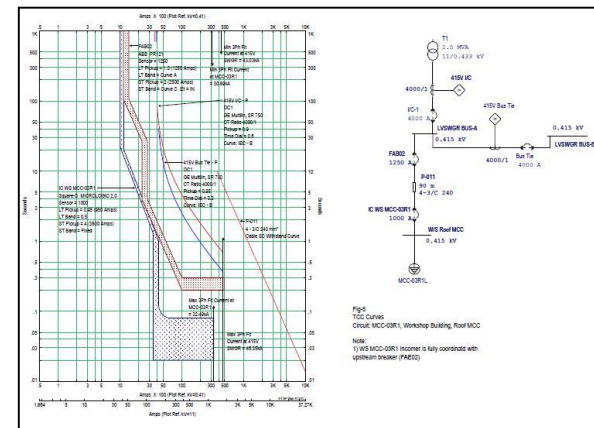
Amps X 100 (Plot Ref. kV=0.41)

.5 1 3 5 10 30 50 100 300 500 1K 3K 5K 10K

1K 500 300 100 50 30 10 5 3 1 .5 .3 .1 .05 .03 .01

FAB02
Rating = 1250
Sensor = 1250
LT Pickup = 0.1 (1250 Amps)
LT Band = Curve A
ST Pickup = 2 (2500 Amps)
ST Band = Curve C; I2t = IN

Min 3Ph Fit Current at 415V
Current = 43.03kA

Min 3Ph Fit Current at MCC-03R1
= 30.89kA

415V I/C - P
DC1
GE Multilin, SR 750
CT Ratio 4000/1
Pickup = 0.9
Time Dial = 0.8
Curve: IEC - B

415V Bus Tie - P
DC1
GE Multilin, SR 750
CT Ratio 4000/1
Pickup = 0.80
Time Dial = 0.3
Curve: IEC - B

IC WS MCC-03R1
Square D, MICROLOGIC 2.0
Sensor = 1000
LT Pickup = 0.925 (925 Amps)
LT Band = 0.5
ST Pickup = 1.5 (1387 Amps)
ST Band = Fixed

P-011
4 - 3/C 240 mm²
Cable OC Withstand Curve

Max 3Ph Fit Current at MCC-03R1
= 32.49kA

Max 3Ph Fit Current at 415V
Current = 46.35kA

Seconds

Seconds

Amps X 100 (Plot Ref. kV=0.41)

1.854 5 10 30 50 100 300 500 1K 3K 5K 10K 37.27K

T1
2.5 MVA
11/0.433 kV

4000/1

415V I/C

I/C-1
4000 A

415V Bus Tie

LVSWGR BUS-A
0.415 kV

0.415 kV
LVSWGR BUS-B

FAB02
1250 A

4000/1

Bus Tie
4000 A

P-011
90 m
4-3/C 240

IC WS MCC-03R1
1000 A

W/S Roof MCC
0.415 kV

MCC-03R1L

Fig-5
TCC Curves
Circuit: MCC-03R1, Workshop Building, Roof MCC

Note:
1) WS MCC-03R1 Incomer is fully coordinated with upstream breaker (FAE02)